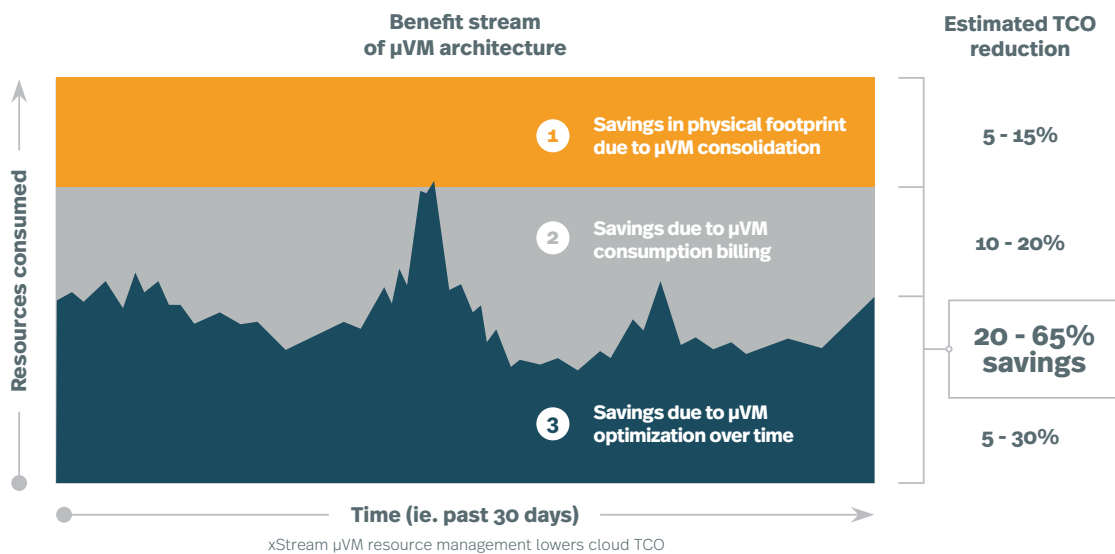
Benefit stream of μVM architecture

Estimated TCO reduction

Resources consumed

1 Savings in physical footprint due to μVM consolidation

5 - 15%

2 Savings due to μVM consumption billing

10 - 20%

20 - 65% savings

3 Savings due to μVM optimization over time

5 - 30%

Time (ie. past 30 days)

xStream μVM resource management lowers cloud TCO